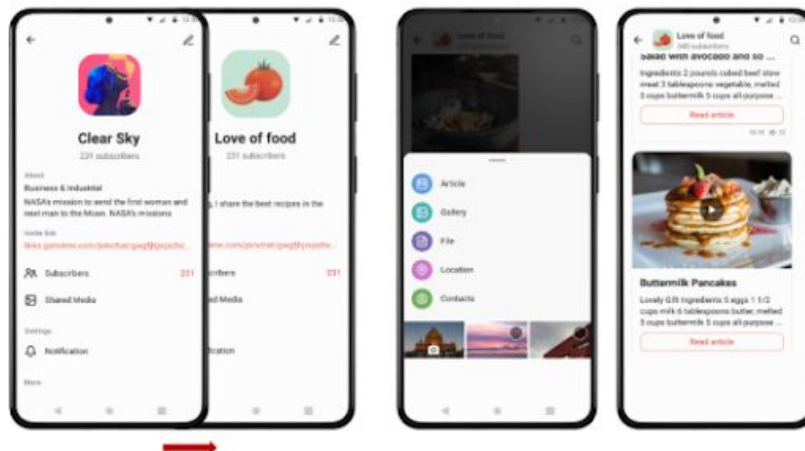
Clear Sky
231 subscribers

About
Business & Industrial
NASA's mission to send the first woman and next man to the Moon. NASA's missions

Invite link
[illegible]

Subscribers 231

Shared Media

Settings

Notification

More

Love of food
231 subscribers

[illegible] I share the best recipes in the

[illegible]

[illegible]bers 231

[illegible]d Media

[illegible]ication

Love of food

Article
Gallery
File
Location
Contacts

Love of food
340 subscribers

Salad with avocado and so ...
Ingredients 2 pounds cubed beef stew meat 3 tablespoons vegetable, melted 3 cups buttermilk 5 cups all-purpose ...
Read article

Buttermilk Pancakes
Lovely Gift Ingredients 3 eggs 1 1/2 cups milk 6 tablespoons butter, melted 3 cups buttermilk 5 cups all-purpose ...
Read article